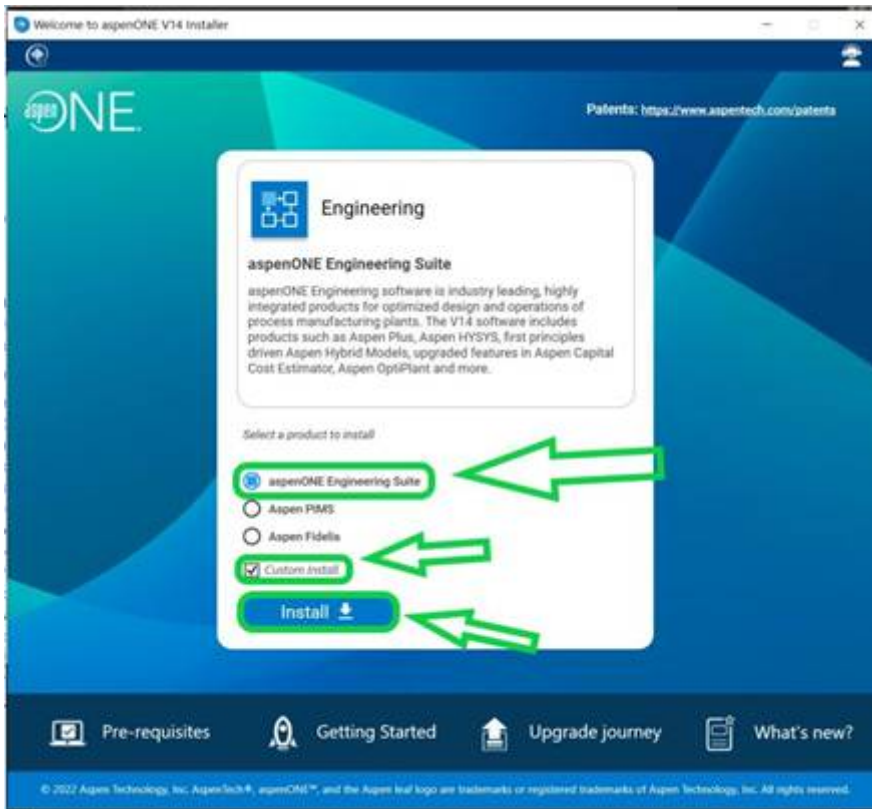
Welcome to aspenONE V14 Installer

aspen ONE

Patents: https://www.aspentech.com/patents

Engineering

aspenONE Engineering Suite

aspenONE Engineering software is industry leading, highly integrated products for optimized design and operations of process manufacturing plants. The V14 software includes products such as Aspen Plus, Aspen HYSYS, first principles driven Aspen Hybrid Models, upgraded features in Aspen Capital Cost Estimator, Aspen OptiPlant and more.

Select a product to install

aspenONE Engineering Suite

Aspen PIMS

Aspen Fidelis

Custom Install

Install

Pre-requisites

Getting Started

Upgrade journey

What's new?

© 2022 Aspen Technology, Inc. AspenTech®, aspenONE™, and the Aspen leaf logo are trademarks or registered trademarks of Aspen Technology, Inc. All rights reserved.